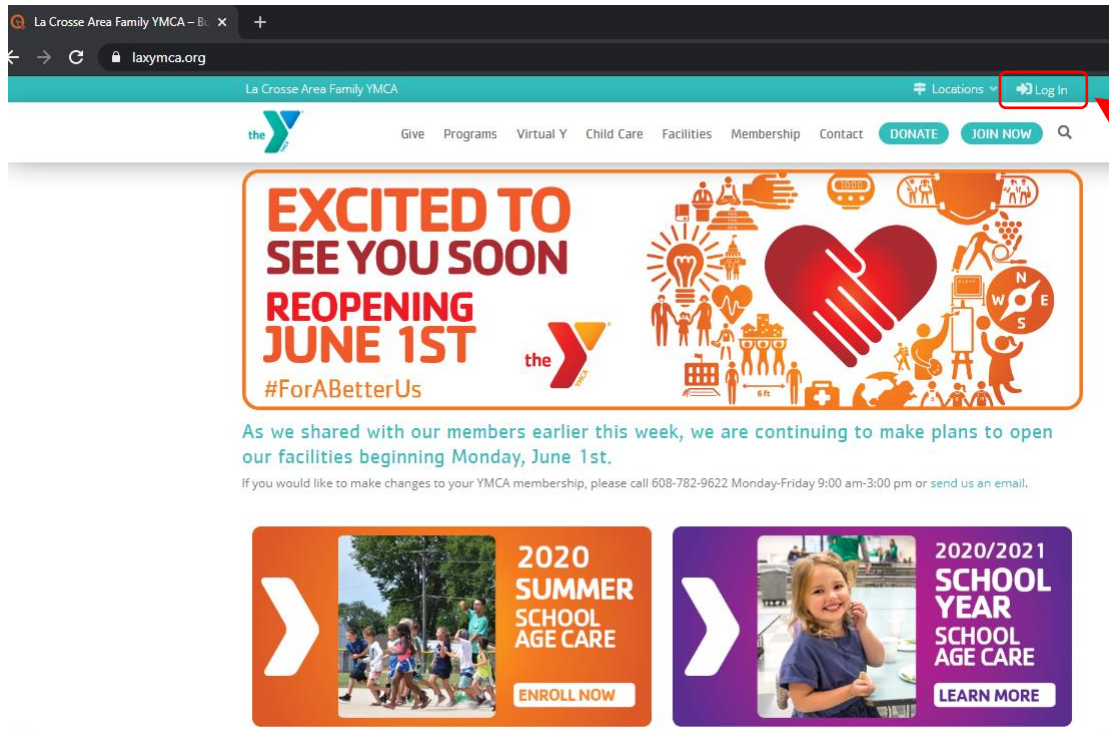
La Crosse Area Family YMCA – B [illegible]
laxymca.org

La Crosse Area Family YMCA
Locations
Log In

the YMCA
Give Programs Virtual Y Child Care Facilities Membership Contact DONATE JOIN NOW

EXCITED TO SEE YOU SOON
REOPENING JUNE 1ST
#ForABetterUs
the YMCA
6 ft
N W E S

As we shared with our members earlier this week, we are continuing to make plans to open our facilities beginning Monday, June 1st.

If you would like to make changes to your YMCA membership, please call 608-782-9622 Monday-Friday 9:00 am-3:00 pm or send us an email.

2020 SUMMER SCHOOL AGE CARE
ENROLL NOW

2020/2021 SCHOOL YEAR SCHOOL AGE CARE
LEARN MORE